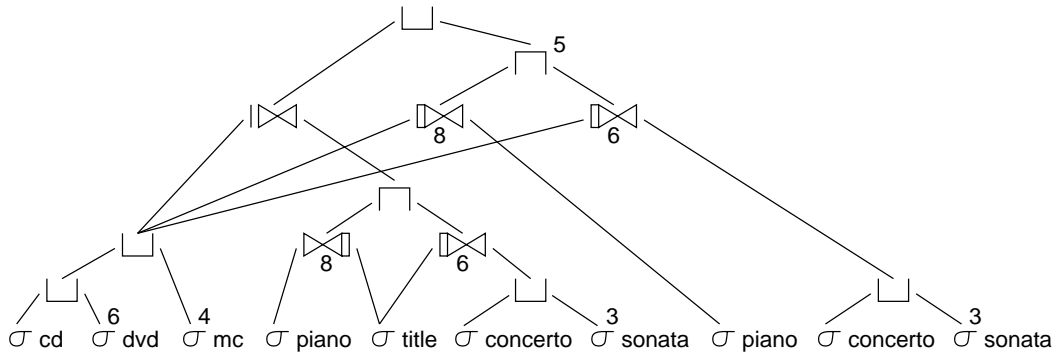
$\sqcup$

5

$\sqcap$

$|\bowtie$ $[\bowtie$ 8 $[\bowtie$ 6

$\sqcap$

$\sqcup$ $\bowtie]$ 8 $[\bowtie$ 6

$\sqcup$ 6 4 $\sqcup$ 3 $\sqcup$ 3

$\sigma$ cd $\sigma$ dvd $\sigma$ mc $\sigma$ piano $\sigma$ title $\sigma$ concerto $\sigma$ sonata $\sigma$ piano $\sigma$ concerto $\sigma$ sonata